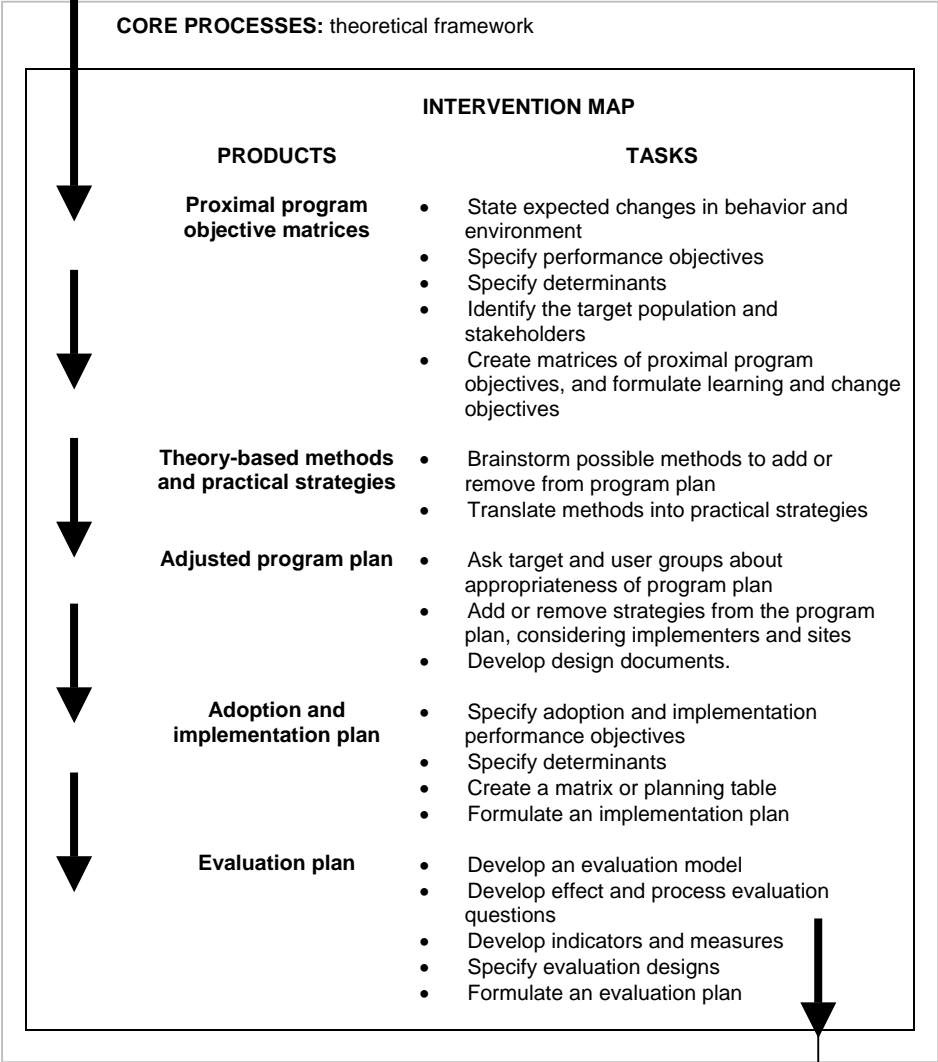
**CORE PROCESSES:** theoretical framework

**INTERVENTION MAP**

| PRODUCTS | TASKS |
|---|---|
| **Proximal program objective matrices** | • State expected changes in behavior and environment<br>• Specify performance objectives<br>• Specify determinants<br>• Identify the target population and stakeholders<br>• Create matrices of proximal program objectives, and formulate learning and change objectives |
| **Theory-based methods and practical strategies** | • Brainstorm possible methods to add or remove from program plan<br>• Translate methods into practical strategies |
| **Adjusted program plan** | • Ask target and user groups about appropriateness of program plan<br>• Add or remove strategies from the program plan, considering implementers and sites<br>• Develop design documents. |
| **Adoption and implementation plan** | • Specify adoption and implementation performance objectives<br>• Specify determinants<br>• Create a matrix or planning table<br>• Formulate an implementation plan |
| **Evaluation plan** | • Develop an evaluation model<br>• Develop effect and process evaluation questions<br>• Develop indicators and measures<br>• Specify evaluation designs<br>• Formulate an evaluation plan |